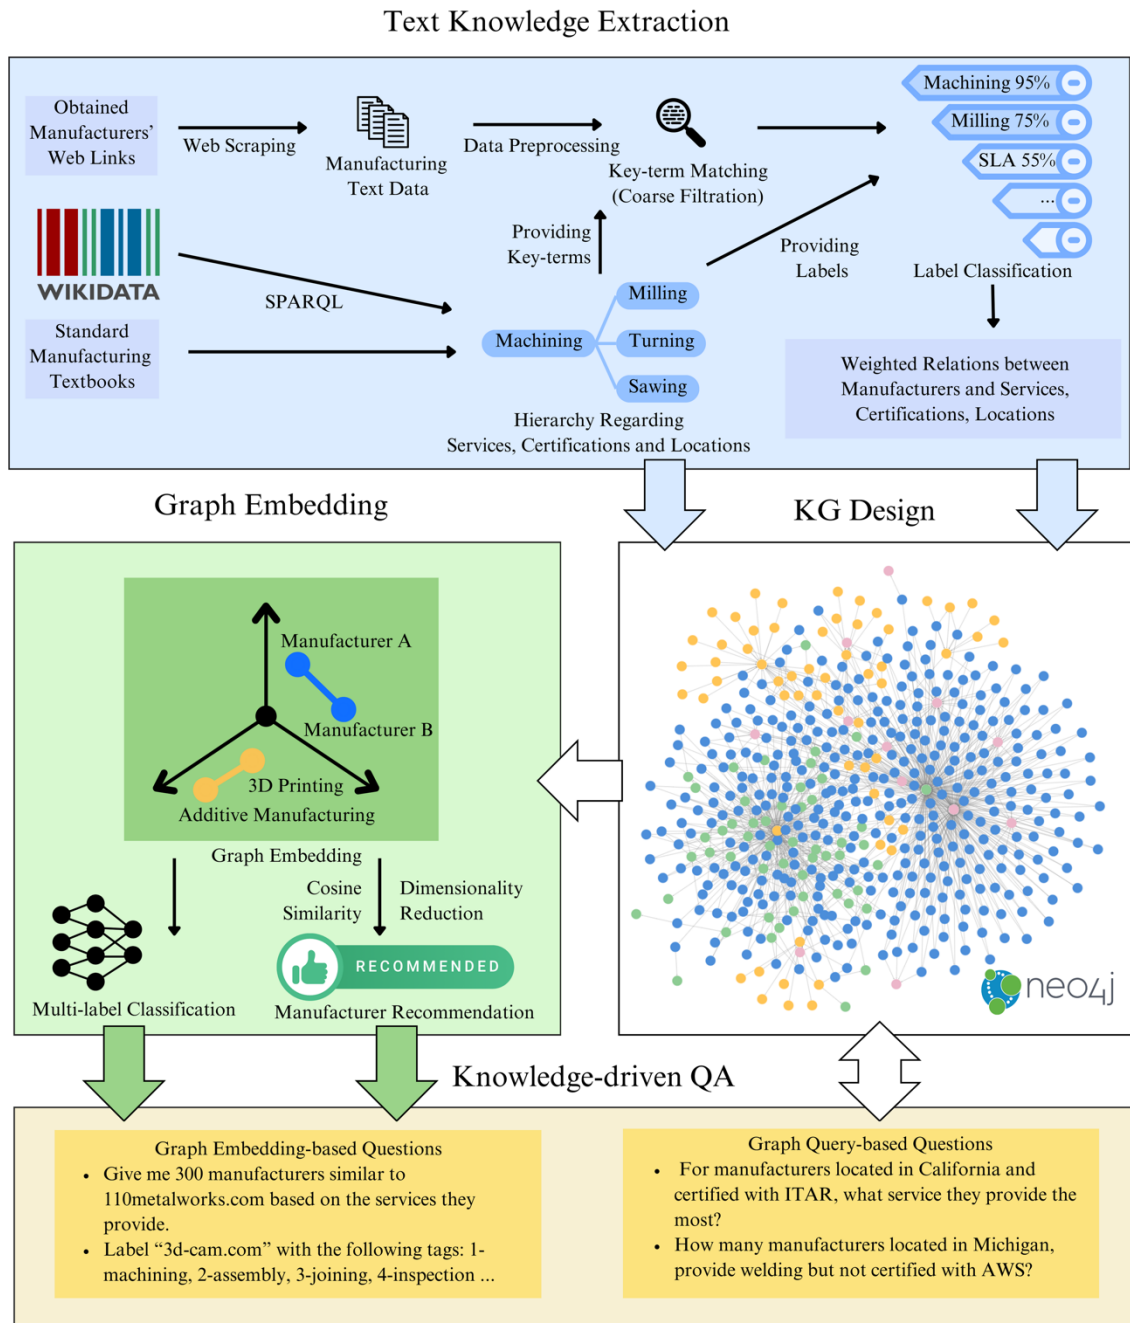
Text Knowledge Extraction

Obtained Manufacturers' Web Links

Web Scraping

Manufacturing Text Data

Data Preprocessing

Key-term Matching (Coarse Filtration)

Machining 95%

Milling 75%

SLA 55%

...

WIKIDATA

SPARQL

Providing Key-terms

Providing Labels

Label Classification

Standard Manufacturing Textbooks

Milling

Machining

Turning

Sawing

Hierarchy Regarding Services, Certifications and Locations

Weighted Relations between Manufacturers and Services, Certifications, Locations

Graph Embedding

KG Design

Manufacturer A

Manufacturer B

3D Printing

Additive Manufacturing

Graph Embedding

Cosine Similarity

Dimensionality Reduction

RECOMMENDED

Multi-label Classification

Manufacturer Recommendation

neo4j

Knowledge-driven QA

Graph Embedding-based Questions
• Give me 300 manufacturers similar to 110metalworks.com based on the services they provide.
• Label "3d-cam.com" with the following tags: 1-machining, 2-assembly, 3-joining, 4-inspection ...

Graph Query-based Questions
• For manufacturers located in California and certified with ITAR, what service they provide the most?
• How many manufacturers located in Michigan, provide welding but not certified with AWS?